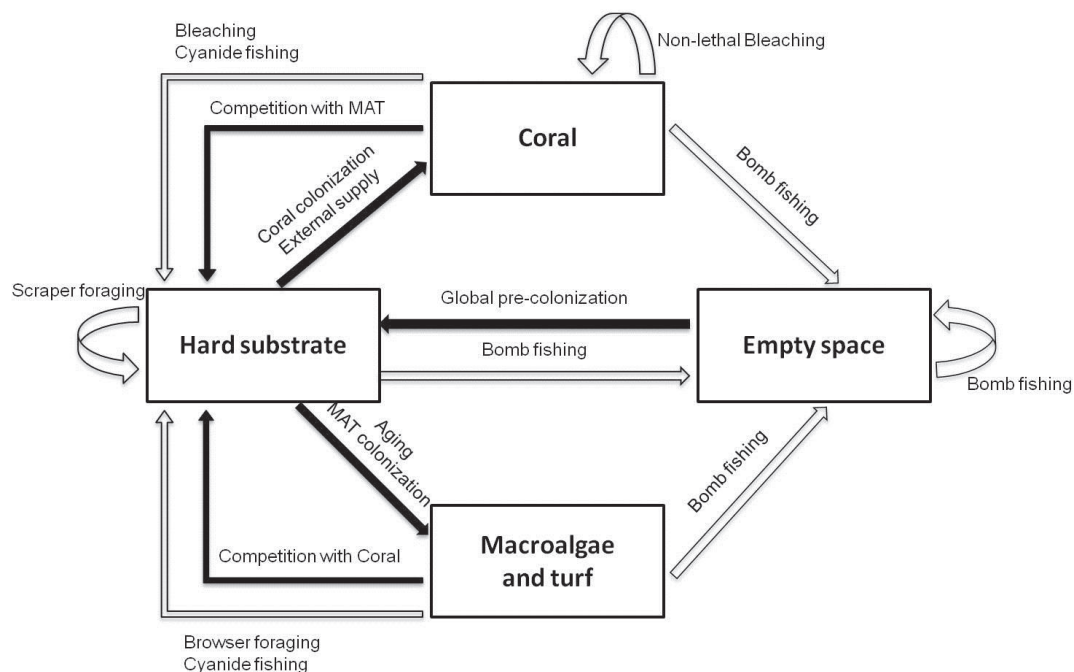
Bleaching
Cyanide fishing

Non-lethal Bleaching

Competition with MAT

Coral

Coral colonization
External supply

Bomb fishing

Scraper foraging

Global pre-colonization

Hard substrate

Bomb fishing

Empty space

Bomb fishing

Aging
MAT colonization

Bomb fishing

Competition with Coral

Macroalgae and turf

Browser foraging
Cyanide fishing